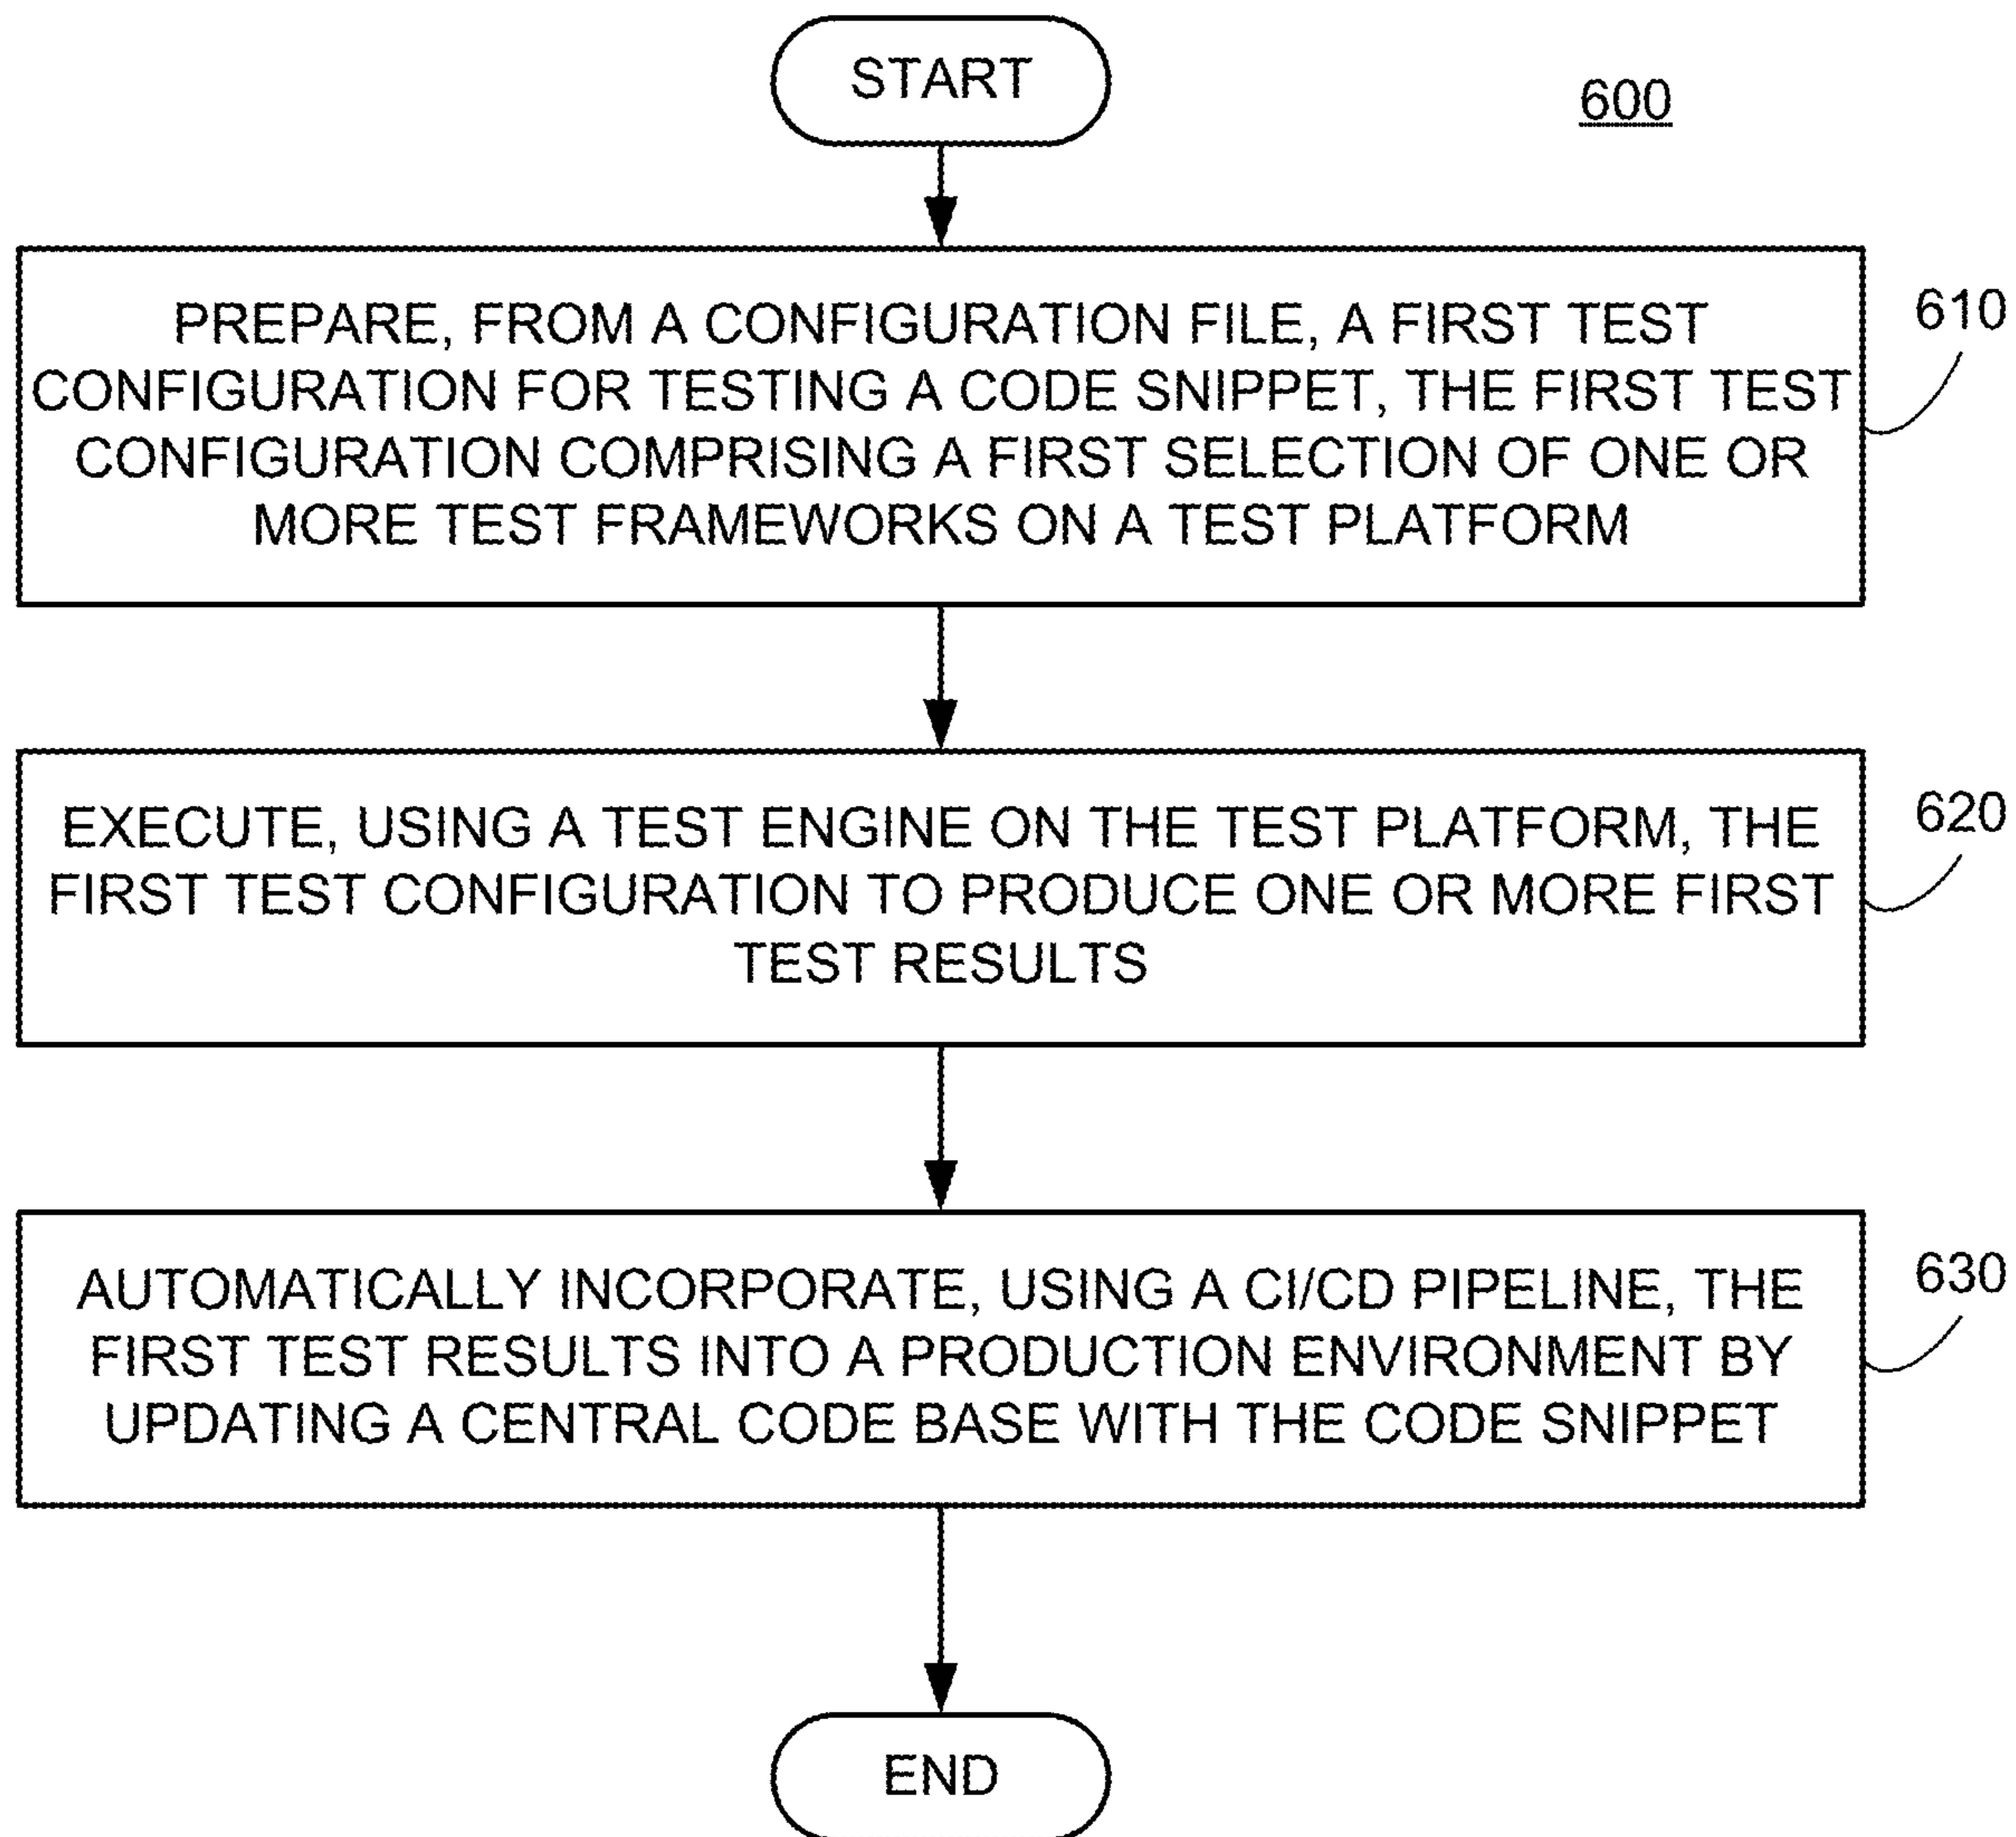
START

600

PREPARE, FROM A CONFIGURATION FILE, A FIRST TEST CONFIGURATION FOR TESTING A CODE SNIPPET, THE FIRST TEST CONFIGURATION COMPRISING A FIRST SELECTION OF ONE OR MORE TEST FRAMEWORKS ON A TEST PLATFORM

610

EXECUTE, USING A TEST ENGINE ON THE TEST PLATFORM, THE FIRST TEST CONFIGURATION TO PRODUCE ONE OR MORE FIRST TEST RESULTS

620

AUTOMATICALLY INCORPORATE, USING A CI/CD PIPELINE, THE FIRST TEST RESULTS INTO A PRODUCTION ENVIRONMENT BY UPDATING A CENTRAL CODE BASE WITH THE CODE SNIPPET

630

END